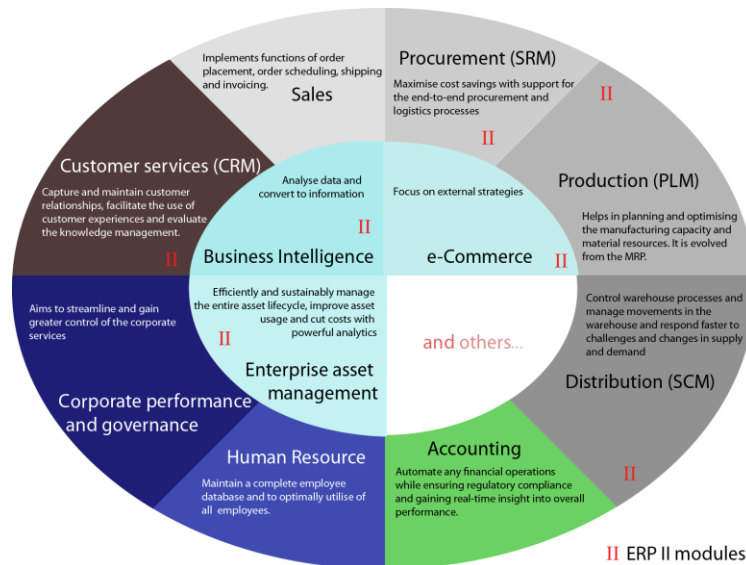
Implements functions of order placement, order scheduling, shipping and invoicing.

Sales

Procurement (SRM)

Maximise cost savings with support for the end-to-end procurement and logistics processes

II

II

Customer services (CRM)

Capture and maintain customer relationships, facilitate the use of customer experiences and evaluate the knowledge management.

II

Analyse data and convert to information

II

Business Intelligence

Focus on external strategies

e-Commerce

II

Production (PLM)

Helps in planning and optimising the manufacturing capacity and material resources. It is evolved from the MRP.

Aims to streamline and gain greater control of the corporate services

Efficiently and sustainably manage the entire asset lifecycle, improve asset usage and cut costs with powerful analytics

II

Enterprise asset management

and others...

Control warehouse processes and manage movements in the warehouse and respond faster to challenges and changes in supply and demand

Distribution (SCM)

Corporate performance and governance

Human Resource

Maintain a complete employee database and to optimally utilise of all employees.

Accounting

Automate any financial operations while ensuring regulatory compliance and gaining real-time insight into overall performance.

II

II ERP II modules